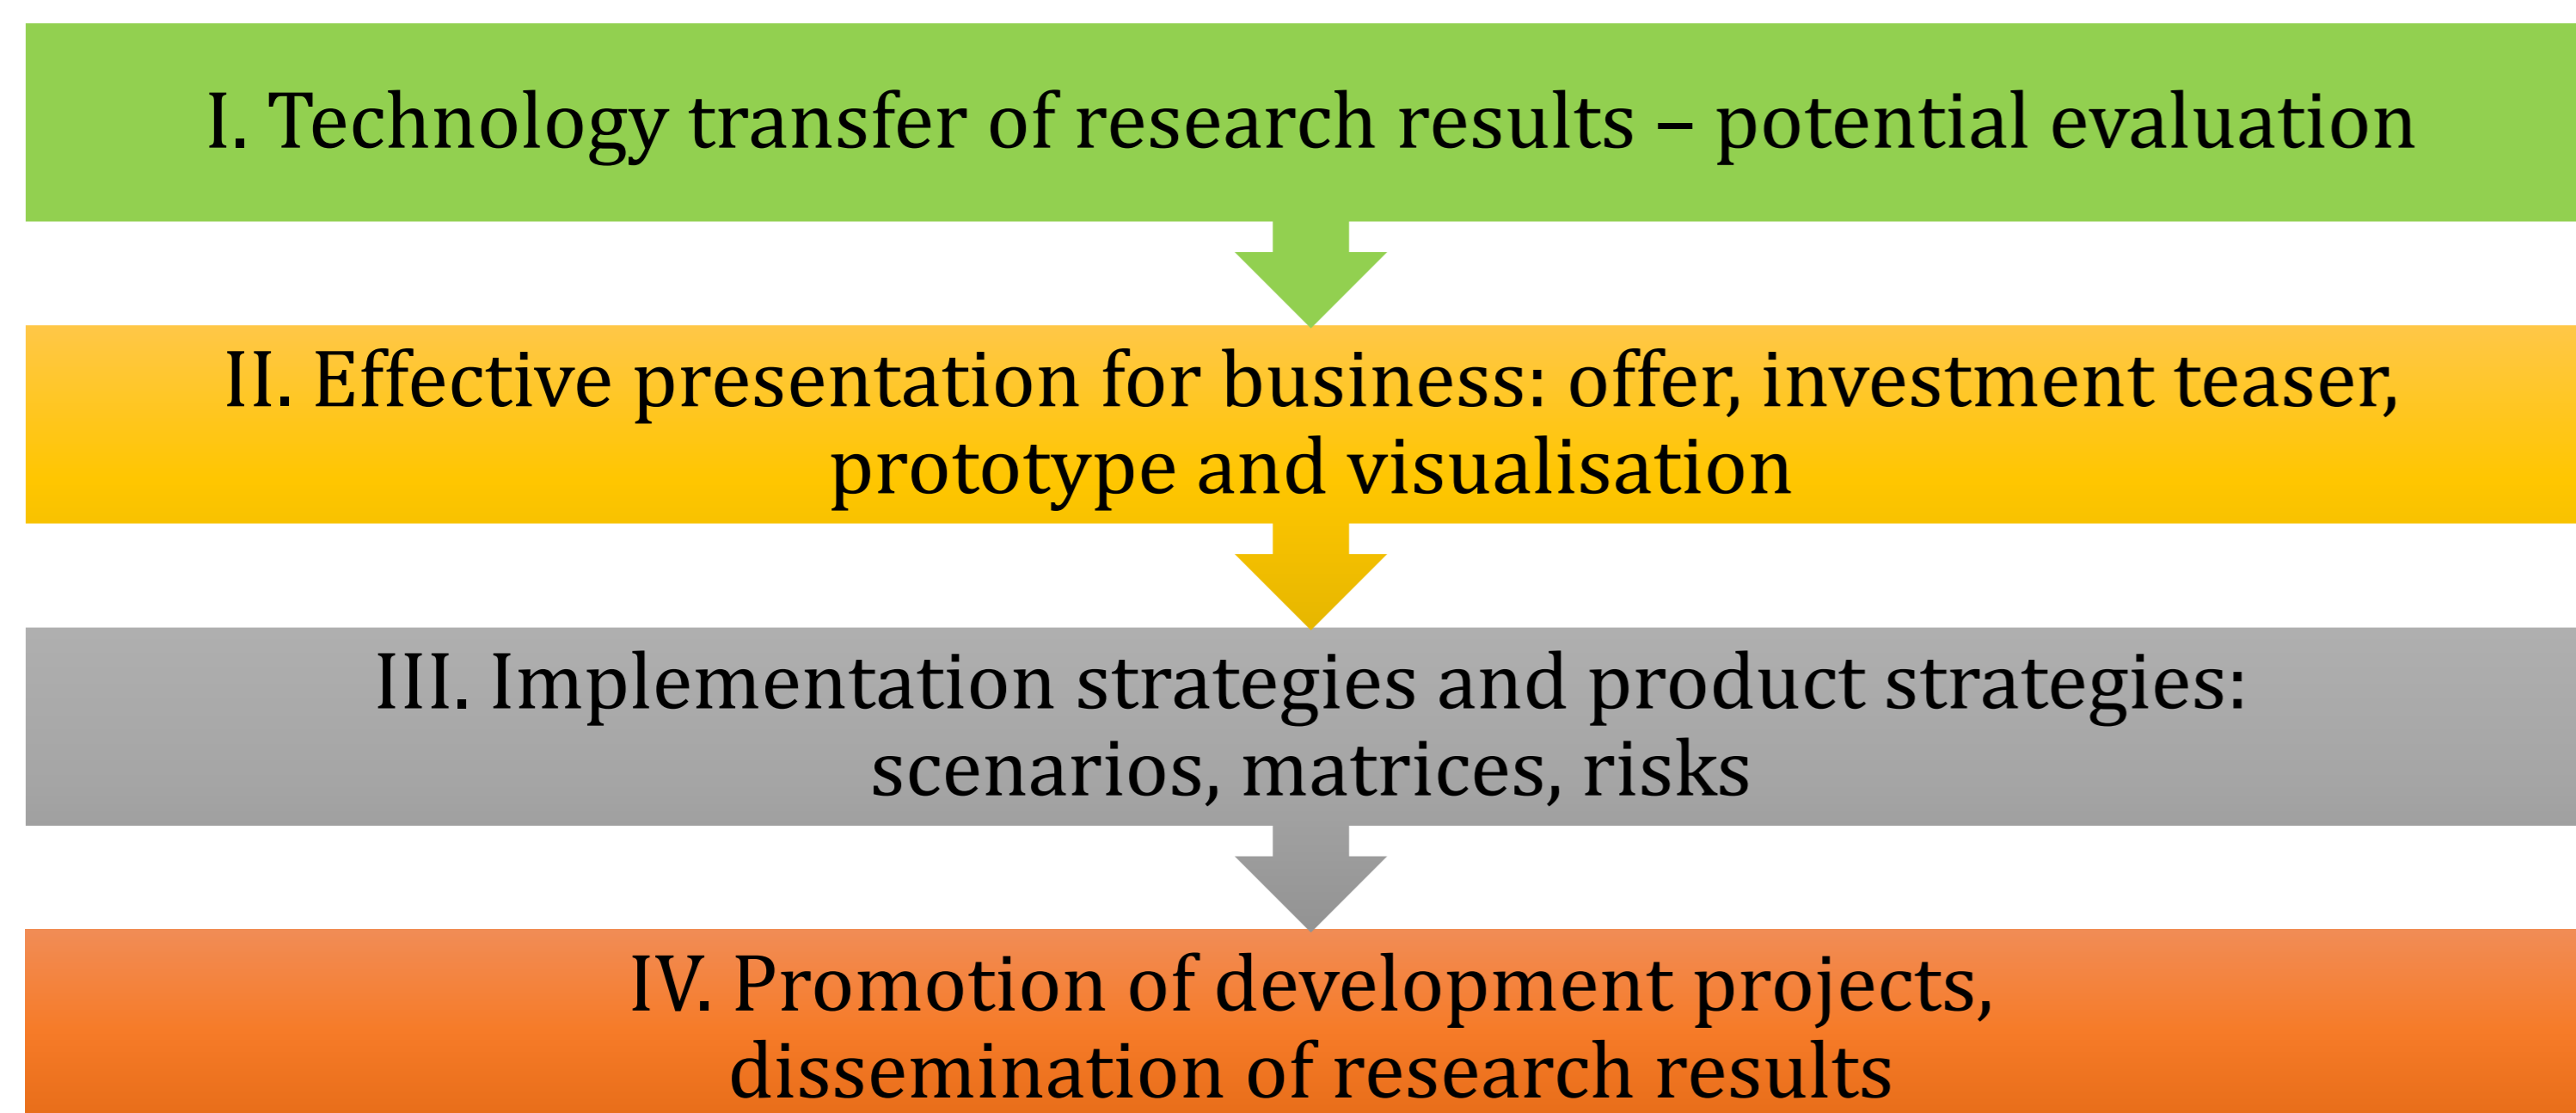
I. Technology transfer of research results – potential evaluation

II. Effective presentation for business: offer, investment teaser, prototype and visualisation

III. Implementation strategies and product strategies: scenarios, matrices, risks

IV. Promotion of development projects, dissemination of research results